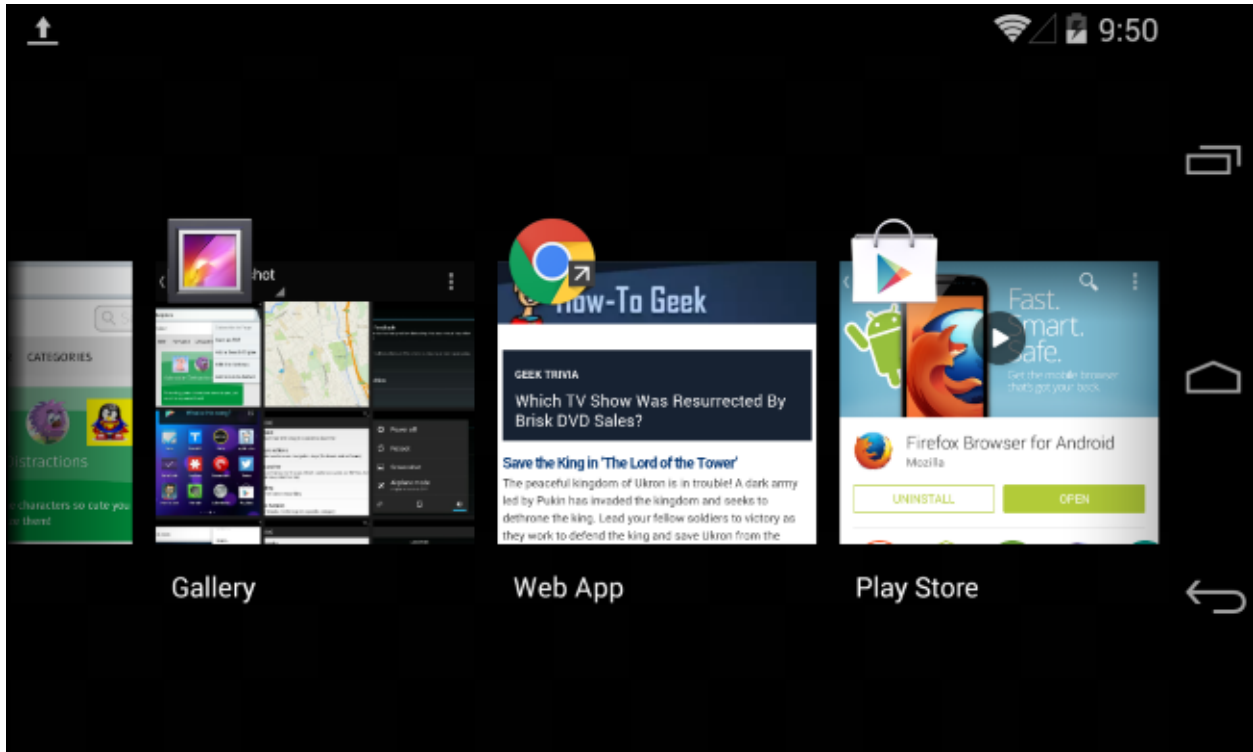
9:50

CATEGORIES
istractions
characters so cute you
y them!

hot

Power off
Airplane mode

How-To Geek

GEEK TRIVIA
Which TV Show Was Resurrected By Brisk DVD Sales?

Save the King in 'The Lord of the Tower'
The peaceful kingdom of Ukron is in trouble! A dark army led by Pukin has invaded the kingdom and seeks to dethrone the king. Lead your fellow soldiers to victory as they work to defend the king and save Ukron from the

Fast. Smart. Safe.
Get the mobile browser that's got your back.

Firefox Browser for Android
Mozilla
UNINSTALL
OPEN

Gallery
Web App
Play Store